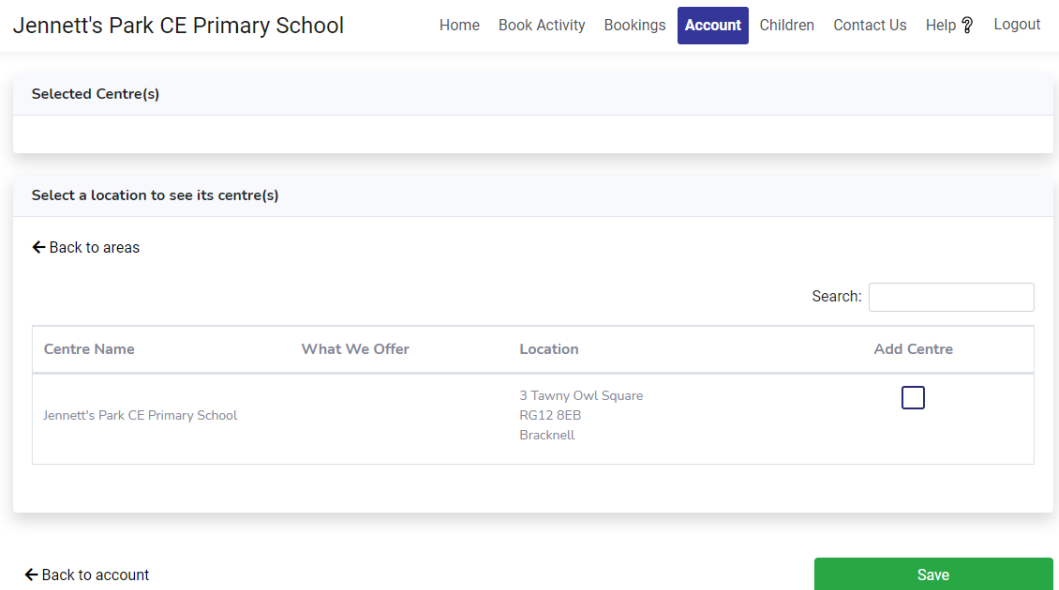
Jennett's Park CE Primary School

Home Book Activity Bookings Account Children Contact Us Help ? Logout

Selected Centre(s)

Select a location to see its centre(s)

← Back to areas

Search:

| Centre Name | What We Offer | Location | Add Centre |
|---|---|---|---|
| Jennett's Park CE Primary School | | 3 Tawny Owl Square RG12 8EB Bracknell | |

← Back to account

Save